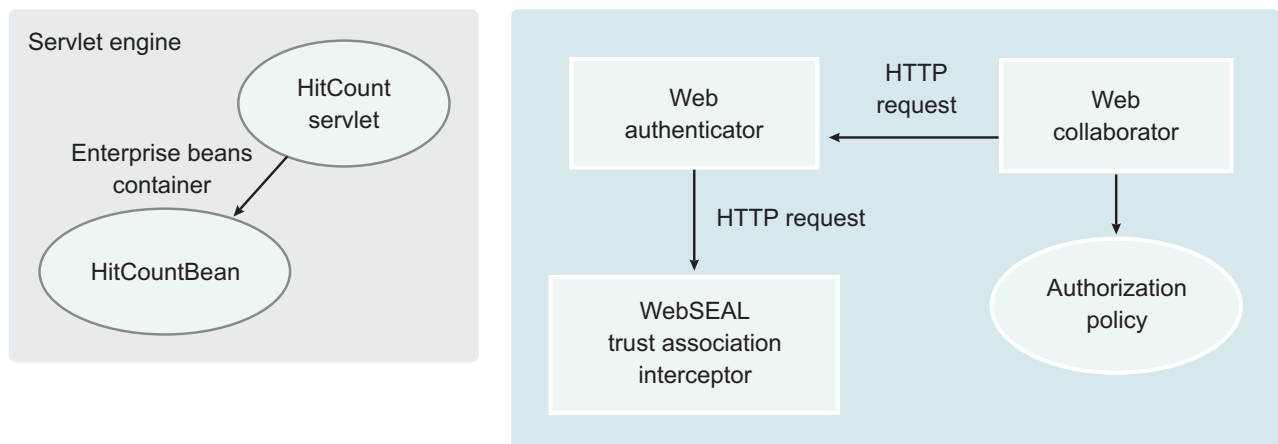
Servlet engine

HitCount servlet

Enterprise beans container

HitCountBean

Web authenticator

HTTP request

Web collaborator

HTTP request

WebSEAL trust association interceptor

Authorization policy